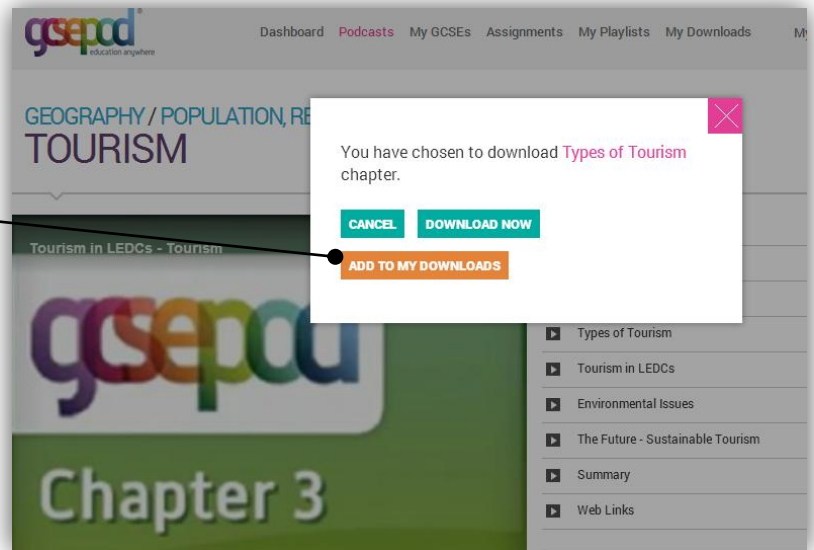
gcsepod education anywhere

Dashboard Podcasts My GCSEs Assignments My Playlists My Downloads My

GEOGRAPHY / POPULATION, RE
TOURISM

You have chosen to download Types of Tourism chapter.

CANCEL DOWNLOAD NOW

ADD TO MY DOWNLOADS

Tourism in LEDCs - Tourism

gcsepod

Chapter 3

Types of Tourism
Tourism in LEDCs
Environmental Issues
The Future - Sustainable Tourism
Summary
Web Links